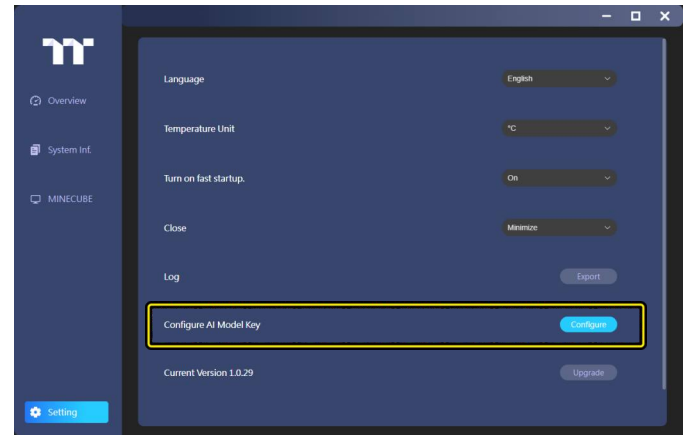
TT

Overview

System Inf.

MINECUBE

Setting

Language English

Temperature Unit °C

Turn on fast startup. On

Close Minimize

Log Export

Configure AI Model Key Configure

Current Version 1.0.29 Upgrade